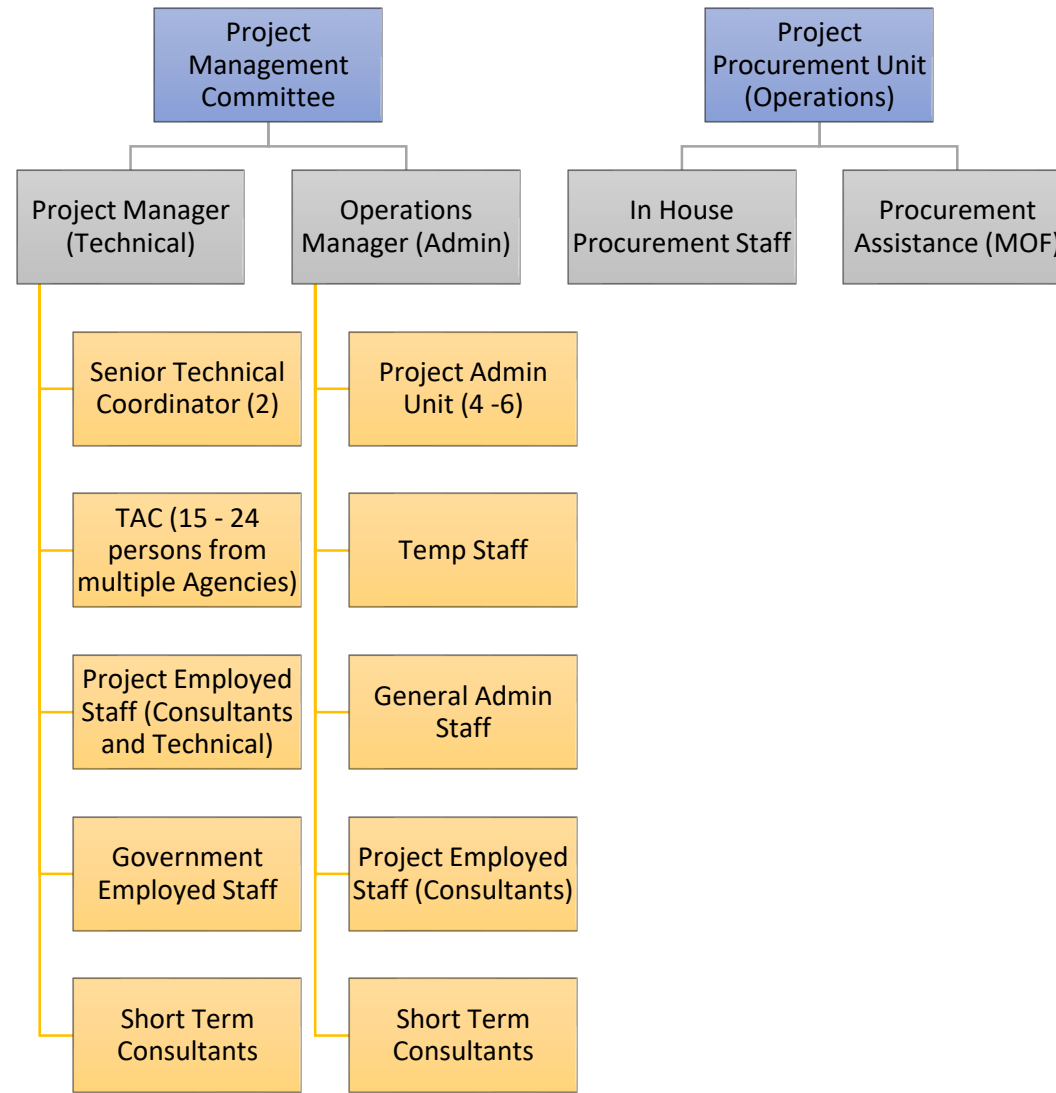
Project Management Committee

Project Manager (Technical)

Operations Manager (Admin)

Senior Technical Coordinator (2)

TAC (15 - 24 persons from multiple Agencies)

Project Employed Staff (Consultants and Technical)

Government Employed Staff

Short Term Consultants

Project Admin Unit (4 -6)

Temp Staff

General Admin Staff

Project Employed Staff (Consultants)

Short Term Consultants

Project Procurement Unit (Operations)

In House Procurement Staff

Procurement Assistance (MOF)